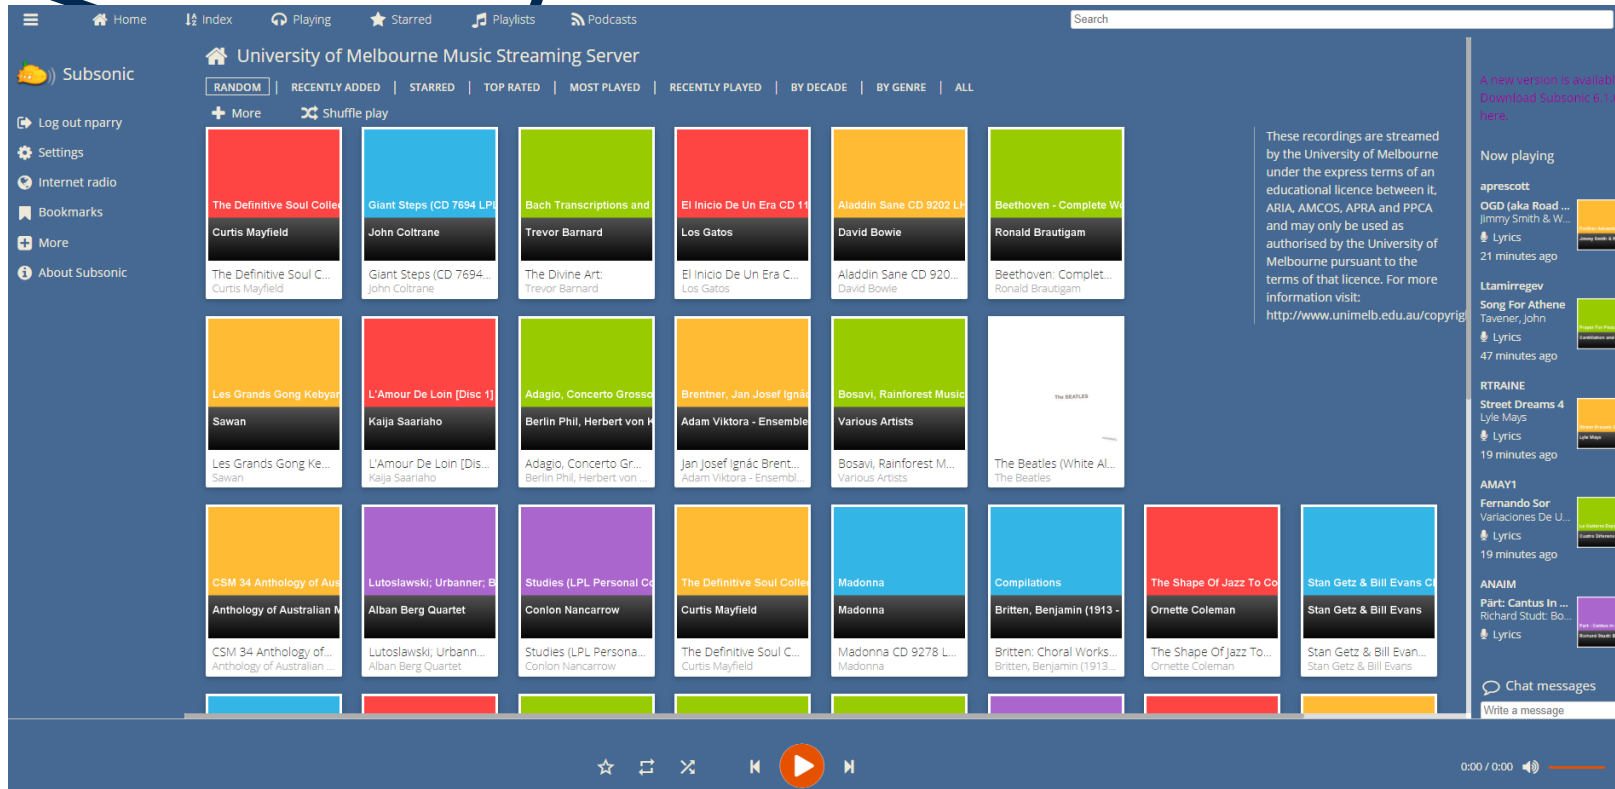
Home Index Playing Starred Playlists Podcasts

Search

Subsonic

Log out nparry
Settings
Internet radio
Bookmarks
More
About Subsonic

University of Melbourne Music Streaming Server

RANDOM | RECENTLY ADDED | STARRED | TOP RATED | MOST PLAYED | RECENTLY PLAYED | BY DECADE | BY GENRE | ALL

More Shuffle play

The Definitive Soul Colle
Curtis Mayfield
The Definitive Soul C...
Curtis Mayfield

Giant Steps (CD 7694 LPL
John Coltrane
Giant Steps (CD 7694...
John Coltrane

Bach Transcriptions and
Trevor Barnard
The Divine Art:
Trevor Barnard

El Inicio De Un Era CD 11
Los Gatos
El Inicio De Un Era C...
Los Gatos

Aladdin Sane CD 9202 LH
David Bowie
Aladdin Sane CD 920...
David Bowie

Beethoven - Complete W
Ronald Brautigam
Beethoven: Complet...
Ronald Brautigam

Les Grands Gong Kebyar
Sawan
Les Grands Gong Ke...
Sawan

L'Amour De Loin [Disc 1]
Kaija Saariaho
L'Amour De Loin [Dis...
Kaija Saariaho

Adagio, Concerto Grosso
Berlin Phil, Herbert von K
Adagio, Concerto Gr...
Berlin Phil, Herbert von ...

Brentner, Jan Josef Ignác
Adam Viktora - Ensemble
Jan Josef Ignác Brent...
Adam Viktora - Ensembl...

Bosavi, Rainforest Music
Various Artists
Bosavi, Rainforest M...
Various Artists

The BEATLES
The Beatles (White Al...
The Beatles

CSM 34 Anthology of Aus
Anthology of Australian M
CSM 34 Anthology of...
Anthology of Australian ...

Lutoslawski; Urbanner; B
Alban Berg Quartet
Lutoslawski; Urbann...
Alban Berg Quartet

Studies (LPL Personal Co
Conlon Nancarrow
Studies (LPL Persona...
Conlon Nancarrow

The Definitive Soul Colle
Curtis Mayfield
The Definitive Soul C...
Curtis Mayfield

Madonna
Madonna
Madonna CD 9278 L...
Madonna

Compilations
Britten, Benjamin (1913 -
Britten: Choral Works...
Britten, Benjamin (1913...

The Shape Of Jazz To Co
Ornette Coleman
The Shape Of Jazz To...
Ornette Coleman

Stan Getz & Bill Evans Cl
Stan Getz & Bill Evans
Stan Getz & Bill Evan...
Stan Getz & Bill Evans

These recordings are streamed by the University of Melbourne under the express terms of an educational licence between it, ARIA, AMCOS, APRA and PPCA and may only be used as authorised by the University of Melbourne pursuant to the terms of that licence. For more information visit: http://www.unimelb.edu.au/copyrig

A new version is availab
Download Subsonic 6.1
here.

Now playing

aprescott
OGD (aka Road ...
Jimmy Smith & W...
Lyrics
21 minutes ago

Ltamirregev
Song For Athene
Tavener, John
Lyrics
47 minutes ago

RTRAINE
Street Dreams 4
Lyle Mays
Lyrics
19 minutes ago

AMAY1
Fernando Sor
Variaciones De U...
Lyrics
19 minutes ago

ANAIM
Pärt: Cantus In ...
Richard Studt: Bo...
Lyrics

Chat messages
Write a message

0:00 / 0:00